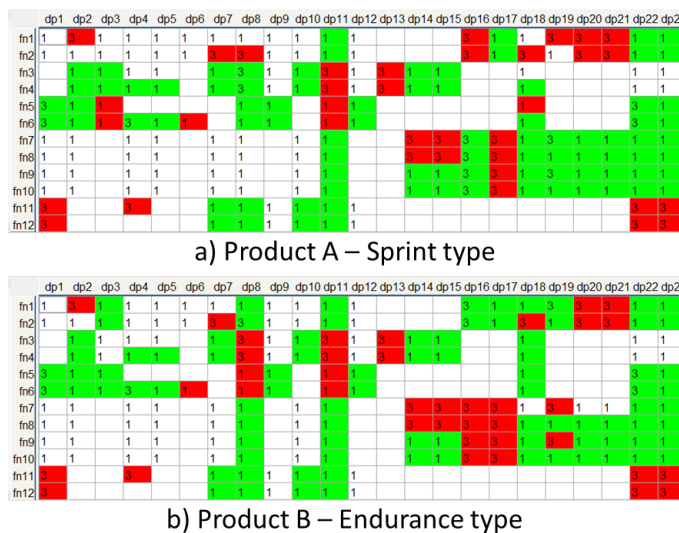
| | dp1 | dp2 | dp3 | dp4 | dp5 | dp6 | dp7 | dp8 | dp9 | dp10 | dp11 | dp12 | dp13 | dp14 | dp15 | dp16 | dp17 | dp18 | dp19 | dp20 | dp21 | dp22 | dp2 |
|---|---|---|---|---|---|---|---|---|---|---|---|---|---|---|---|---|---|---|---|---|---|---|---|
| fn1 | 1 | 3 | 1 | 1 | 1 | 1 | 1 | 1 | 1 | 1 | 1 | 1 | | | | 3 | 1 | 1 | 3 | 3 | 3 | 1 | 1 |
| fn2 | 1 | 1 | 1 | 1 | 1 | 1 | 3 | 3 | 1 | 1 | 1 | 1 | | | | 3 | 1 | 3 | 1 | 3 | 3 | 1 | 1 |
| fn3 | | 1 | 1 | 1 | 1 | | 1 | 3 | 1 | 1 | 3 | 1 | 3 | 1 | 1 | | | 1 | | | | 1 | 1 |
| fn4 | | 1 | 1 | 1 | 1 | | 1 | 3 | 1 | 1 | 3 | 1 | 3 | 1 | 1 | | | 1 | | | | 1 | 1 |
| fn5 | 3 | 1 | 1 | | | | | 1 | 1 | | 1 | 1 | | | | | | 1 | | | | 3 | 1 |
| fn6 | 3 | 1 | 1 | 3 | 1 | 1 | | 1 | 1 | | 1 | 1 | | | | | | 1 | | | | 3 | 1 |
| fn7 | 1 | 1 | | 1 | 1 | | 1 | 1 | | 1 | 1 | | | 3 | 3 | 3 | 3 | 1 | 1 | 1 | 1 | 1 | 1 |
| fn8 | 1 | 1 | | 1 | 1 | | 1 | 1 | | 1 | 1 | | | 3 | 3 | 3 | 3 | 1 | 1 | 1 | 1 | 1 | 1 |
| fn9 | 1 | 1 | | 1 | 1 | | 1 | 1 | | 1 | 1 | | | 1 | 1 | 3 | 3 | 1 | 3 | 1 | 1 | 1 | 1 |
| fn10 | 1 | 1 | | 1 | 1 | | 1 | 1 | | 1 | 1 | | | 1 | 1 | 3 | 3 | 1 | 1 | 1 | 1 | 1 | 1 |
| fn11 | 3 | | | 3 | | | 1 | 1 | 1 | 1 | 1 | 1 | | | | | | | | | | 3 | 3 |
| fn12 | 3 | | | | | | 1 | 1 | 1 | 1 | 1 | 1 | | | | | | | | | | 3 | 3 |

a) Product A – Sprint type

| | dp1 | dp2 | dp3 | dp4 | dp5 | dp6 | dp7 | dp8 | dp9 | dp10 | dp11 | dp12 | dp13 | dp14 | dp15 | dp16 | dp17 | dp18 | dp19 | dp20 | dp21 | dp22 | dp2 |
|---|---|---|---|---|---|---|---|---|---|---|---|---|---|---|---|---|---|---|---|---|---|---|---|
| fn1 | 1 | 3 | 1 | 1 | 1 | 1 | 1 | 1 | 1 | 1 | 1 | 1 | | | | 3 | 1 | 1 | 3 | 3 | 3 | 1 | 1 |
| fn2 | 1 | 1 | 1 | 1 | 1 | 1 | 3 | 3 | 1 | 1 | 1 | 1 | | | | 3 | 1 | 3 | 1 | 3 | 3 | 1 | 1 |
| fn3 | | 1 | 1 | 1 | 1 | | 1 | 3 | 1 | 1 | 3 | 1 | 3 | 1 | 1 | | | 1 | | | | 1 | 1 |
| fn4 | | 1 | 1 | 1 | 1 | | 1 | 3 | 1 | 1 | 3 | 1 | 3 | 1 | 1 | | | 1 | | | | 1 | 1 |
| fn5 | 3 | 1 | 1 | | | | | 1 | 1 | | 1 | 1 | | | | | | 1 | | | | 3 | 1 |
| fn6 | 3 | 1 | 1 | 3 | 1 | 1 | | 1 | 1 | | 1 | 1 | | | | | | 1 | | | | 3 | 1 |
| fn7 | 1 | 1 | | 1 | 1 | | 1 | 1 | | 1 | 1 | | | 3 | 3 | 3 | 3 | 1 | 3 | 1 | 1 | 1 | 1 |
| fn8 | 1 | 1 | | 1 | 1 | | 1 | 1 | | 1 | 1 | | | 3 | 3 | 3 | 3 | 1 | 1 | 1 | 1 | 1 | 1 |
| fn9 | 1 | 1 | | 1 | 1 | | 1 | 1 | | 1 | 1 | | | 1 | 1 | 3 | 3 | 1 | 3 | 1 | 1 | 1 | 1 |
| fn10 | 1 | 1 | | 1 | 1 | | 1 | 1 | | 1 | 1 | | | 1 | 1 | 3 | 3 | 1 | 1 | 1 | 1 | 1 | 1 |
| fn11 | 3 | | | 3 | | | 1 | 1 | 1 | 1 | 1 | 1 | | | | | | | | | | 3 | 3 |
| fn12 | 3 | | | | | | 1 | 1 | 1 | 1 | 1 | 1 | | | | | | | | | | 3 | 3 |

b) Product B – Endurance type